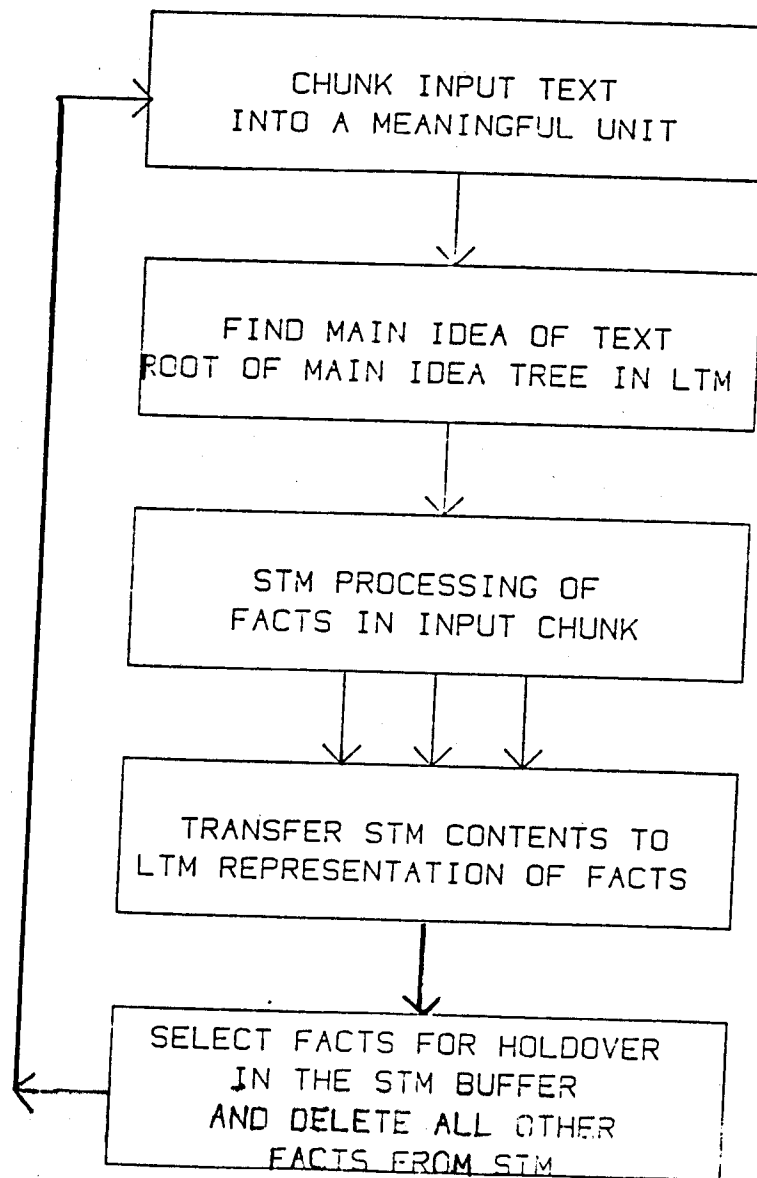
CHUNK INPUT TEXT INTO A MEANINGFUL UNIT

FIND MAIN IDEA OF TEXT ROOT OF MAIN IDEA TREE IN LTM

STM PROCESSING OF FACTS IN INPUT CHUNK

TRANSFER STM CONTENTS TO LTM REPRESENTATION OF FACTS

SELECT FACTS FOR HOLDOVER IN THE STM BUFFER AND DELETE ALL OTHER FACTS FROM STM